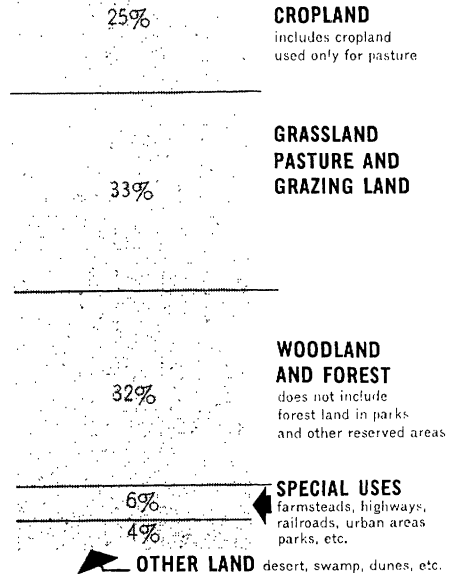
25%

CROPLAND
includes cropland used only for pasture

33%

GRASSLAND PASTURE AND GRAZING LAND

32%

WOODLAND AND FOREST
does not include forest land in parks and other reserved areas

6%

SPECIAL USES
farmsteads, highways, railroads, urban areas parks, etc.

4%

OTHER LAND desert, swamp, dunes, etc.